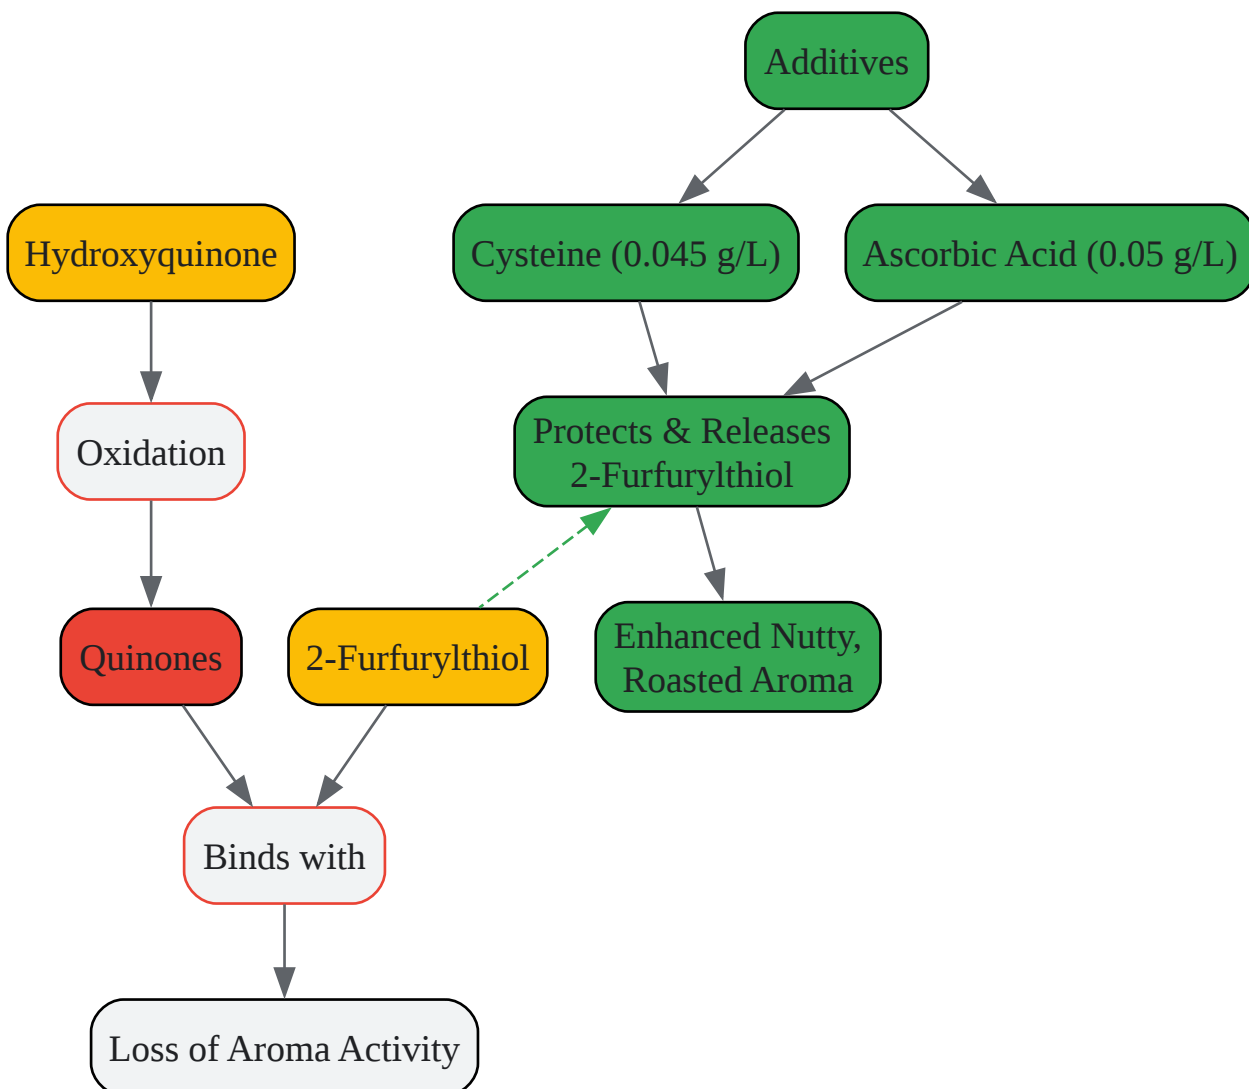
Additives

Hydroxyquinone

Cysteine (0.045 g/L)

Ascorbic Acid (0.05 g/L)

Oxidation

Protects & Releases 2-Furfurylthiol

Quinones

2-Furfurylthiol

Enhanced Nutty, Roasted Aroma

Binds with

Loss of Aroma Activity